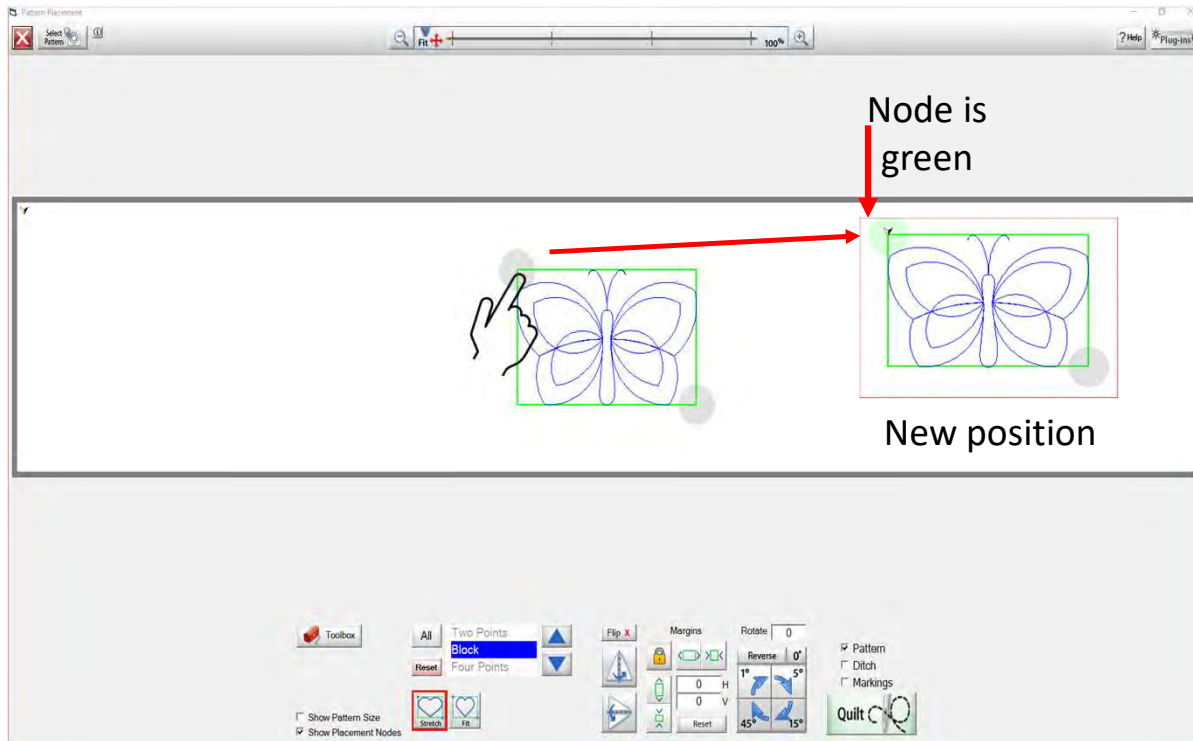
Pattern Placement

Select Pattern

Fit

100%

? Help

Plug-ins

Node is green

New position

Toolbox

All

Reset

Two Points
Block
Four Points

Stretch

Fit

Show Pattern Size
Show Placement Nodes

Flip X

Margins

0 H
0 V

Reset

Rotate 0

Reverse 0°

1°
5°
45°
15°

Pattern
Ditch
Markings

Quilt